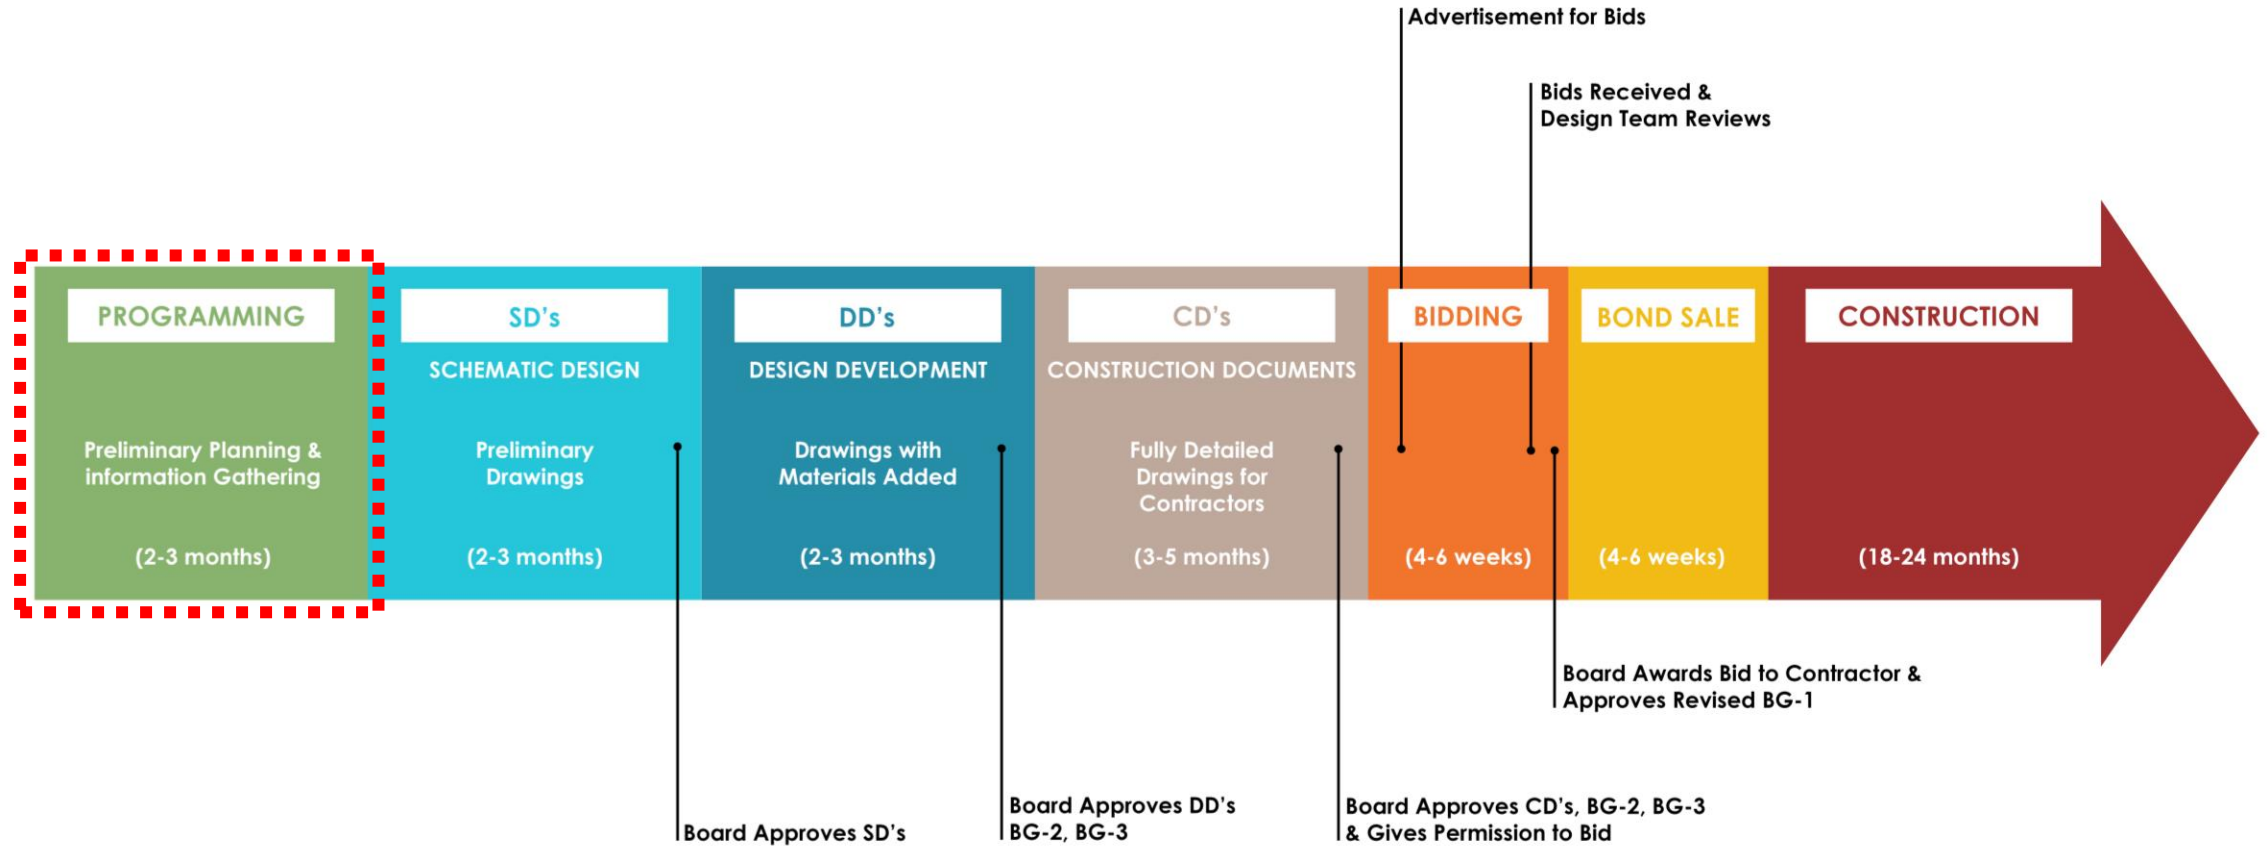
Advertisement for Bids

Bids Received & Design Team Reviews

PROGRAMMING

Preliminary Planning & information Gathering

(2-3 months)

SD's

SCHEMATIC DESIGN

Preliminary Drawings

(2-3 months)

DD's

DESIGN DEVELOPMENT

Drawings with Materials Added

(2-3 months)

CD's

CONSTRUCTION DOCUMENTS

Fully Detailed Drawings for Contractors

(3-5 months)

BIDDING

(4-6 weeks)

BOND SALE

(4-6 weeks)

CONSTRUCTION

(18-24 months)

Board Awards Bid to Contractor & Approves Revised BG-1

Board Approves SD's

Board Approves DD's BG-2, BG-3

Board Approves CD's, BG-2, BG-3 & Gives Permission to Bid